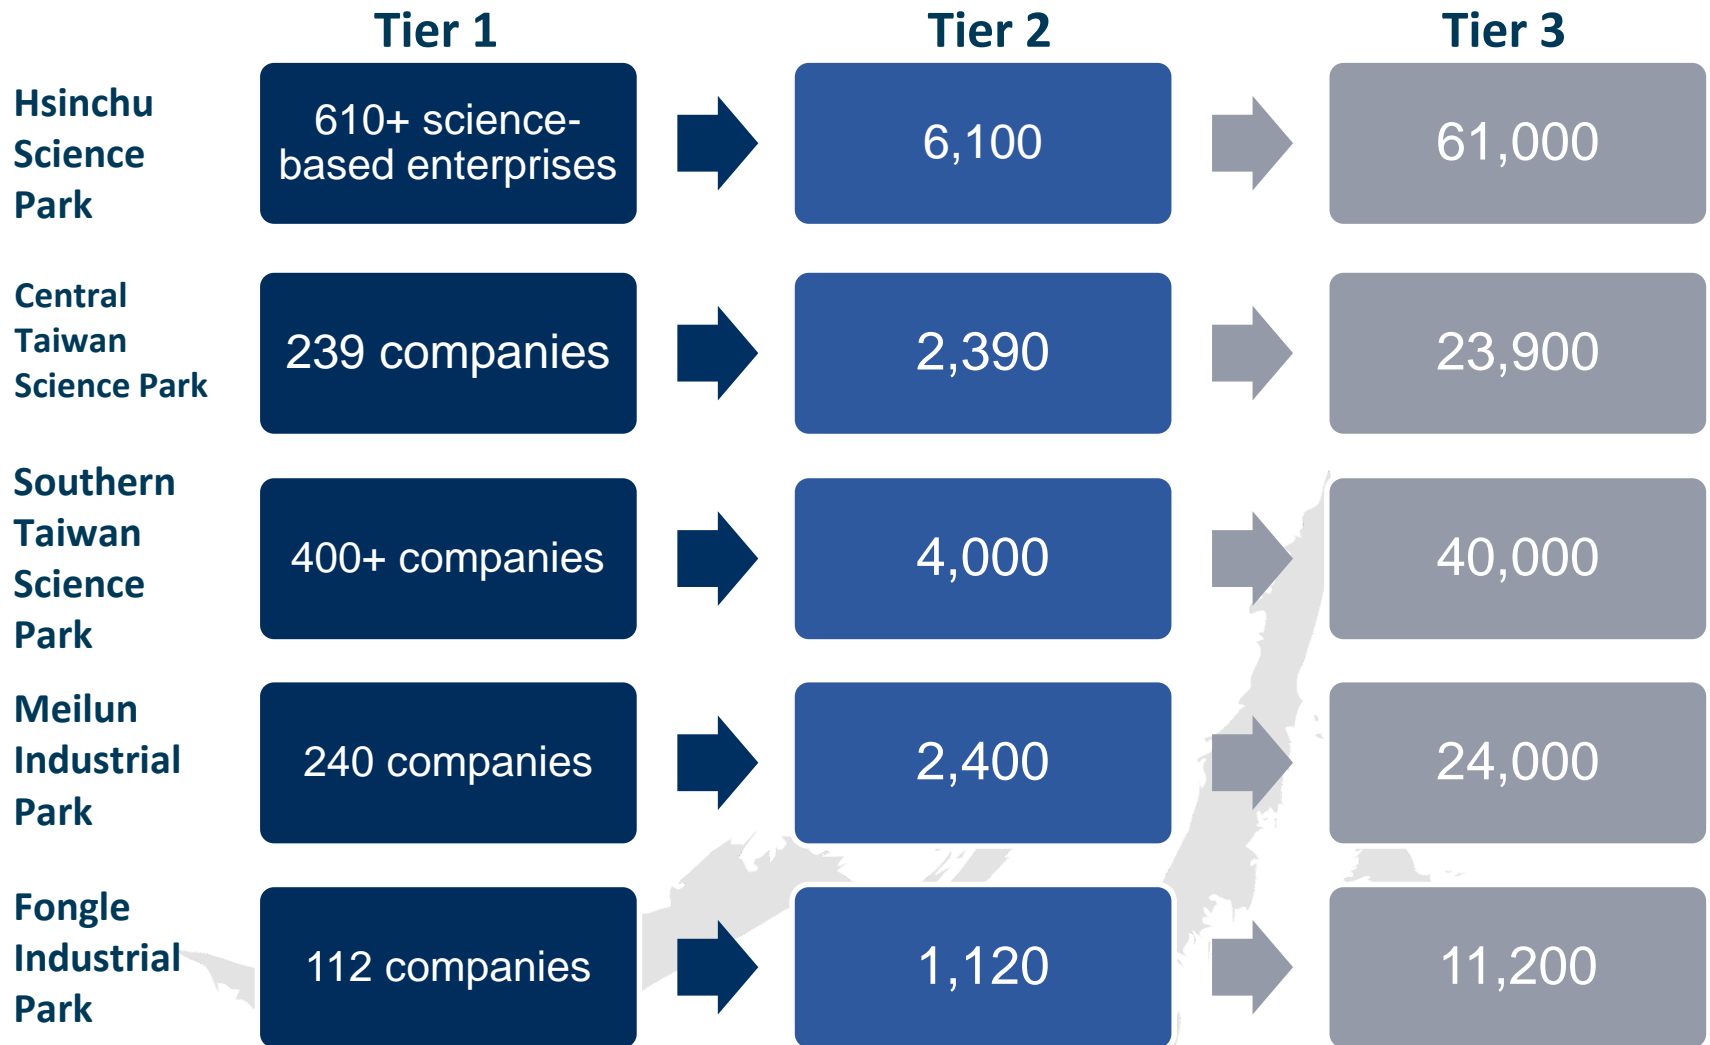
| | Tier 1 | Tier 2 | Tier 3 |
|---|---|---|---|
| Hsinchu Science Park | 610+ science-based enterprises | 6,100 | 61,000 |
| Central Taiwan Science Park | 239 companies | 2,390 | 23,900 |
| Southern Taiwan Science Park | 400+ companies | 4,000 | 40,000 |
| Meilun Industrial Park | 240 companies | 2,400 | 24,000 |
| Fongle Industrial Park | 112 companies | 1,120 | 11,200 |